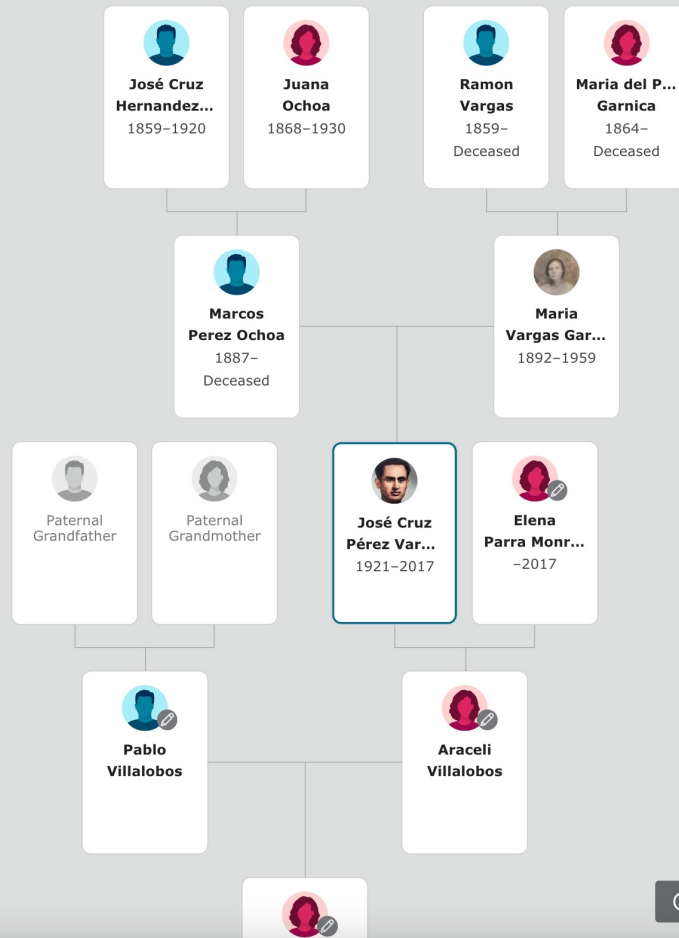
José Cruz Hernandez...
1859–1920

Juana Ochoa
1868–1930

Ramon Vargas
1859–Deceased

Maria del P... Garnica
1864–Deceased

Marcos Perez Ochoa
1887–Deceased

Maria Vargas Gar...
1892–1959

Paternal Grandfather

Paternal Grandmother

José Cruz Pérez Var...
1921–2017

Elena Parra Monr...
–2017

Pablo Villalobos

Araceli Villalobos